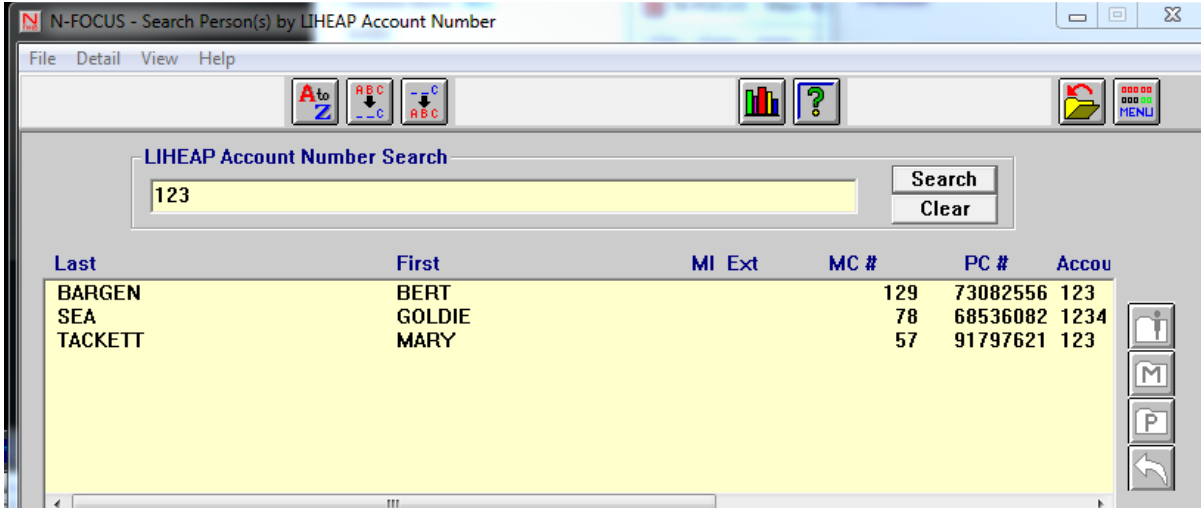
N-FOCUS - Search Person(s) by LIHEAP Account Number

File Detail View Help

A to Z

MENU

LIHEAP Account Number Search

123

Search
Clear

| Last | First | MI | Ext | MC # | PC # | Accou |
|---|---|---|---|---|---|---|
| BARGEN | BERT | | | 129 | 73082556 | 123 |
| SEA | GOLDIE | | | 78 | 68536082 | 1234 |
| TACKETT | MARY | | | 57 | 91797621 | 123 |

M
P